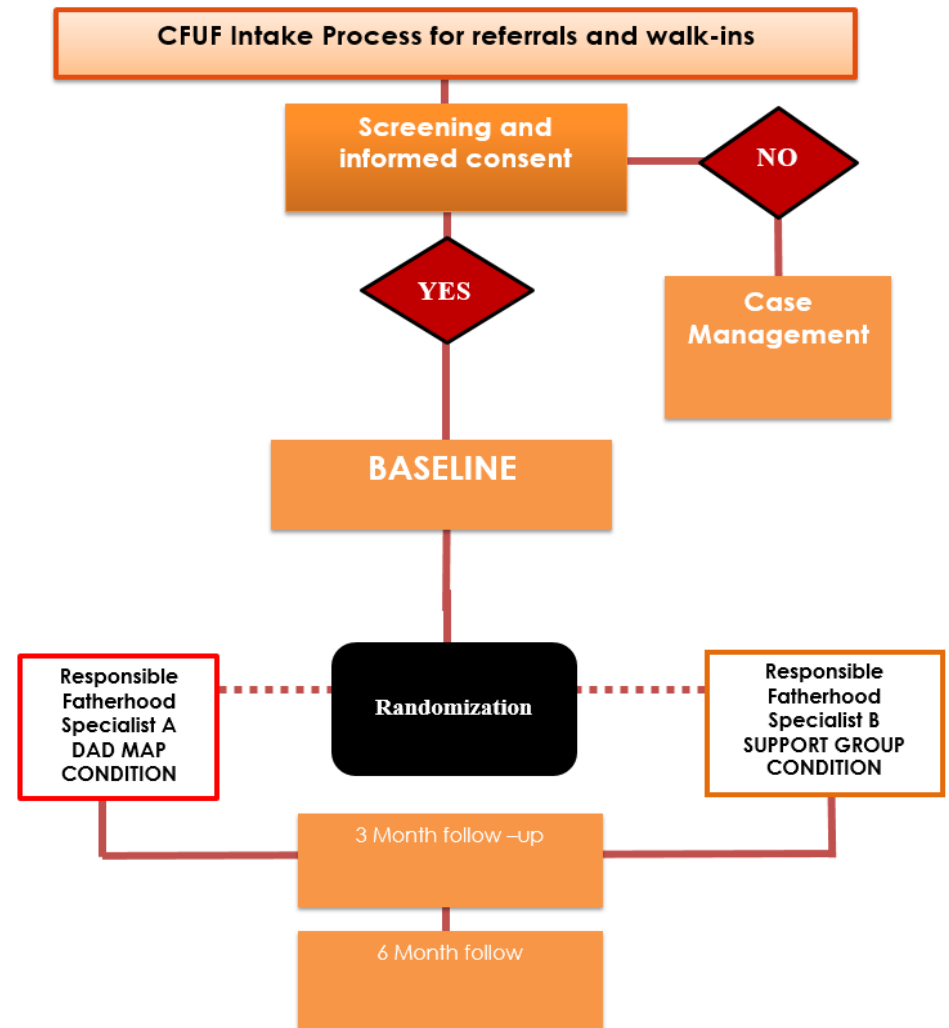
CFUF Intake Process for referrals and walk-ins

Screening and informed consent

NO

YES

Case Management

BASELINE

Responsible Fatherhood Specialist A DAD MAP CONDITION

Randomization

Responsible Fatherhood Specialist B SUPPORT GROUP CONDITION

3 Month follow –up

6 Month follow